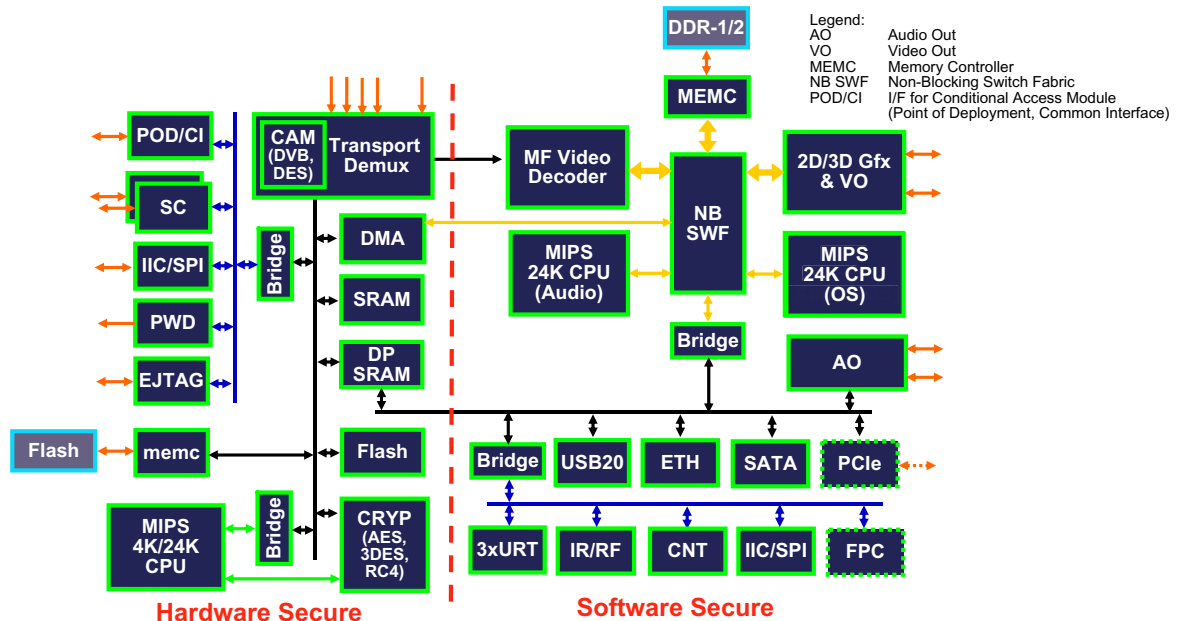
DDR-1/2

Legend:

| | |
|---|---|
| AO | Audio Out |
| VO | Video Out |
| MEMC | Memory Controller |
| NB SWF | Non-Blocking Switch Fabric |
| POD/CI | I/F for Conditional Access Module (Point of Deployment, Common Interface) |

MEMC

POD/CI

CAM (DVB, DES)

Transport Demux

MF Video Decoder

NB SWF

2D/3D Gfx & VO

SC

Bridge

DMA

IIC/SPI

MIPS 24K CPU (Audio)

MIPS 24K CPU (OS)

SRAM

PWD

Bridge

DP SRAM

AO

EJTAG

Flash

memc

Flash

Bridge

USB20

ETH

SATA

PCIe

MIPS 4K/24K CPU

Bridge

CRYP (AES, 3DES, RC4)

3xURT

IR/RF

CNT

IIC/SPI

FPC

Hardware Secure

Software Secure